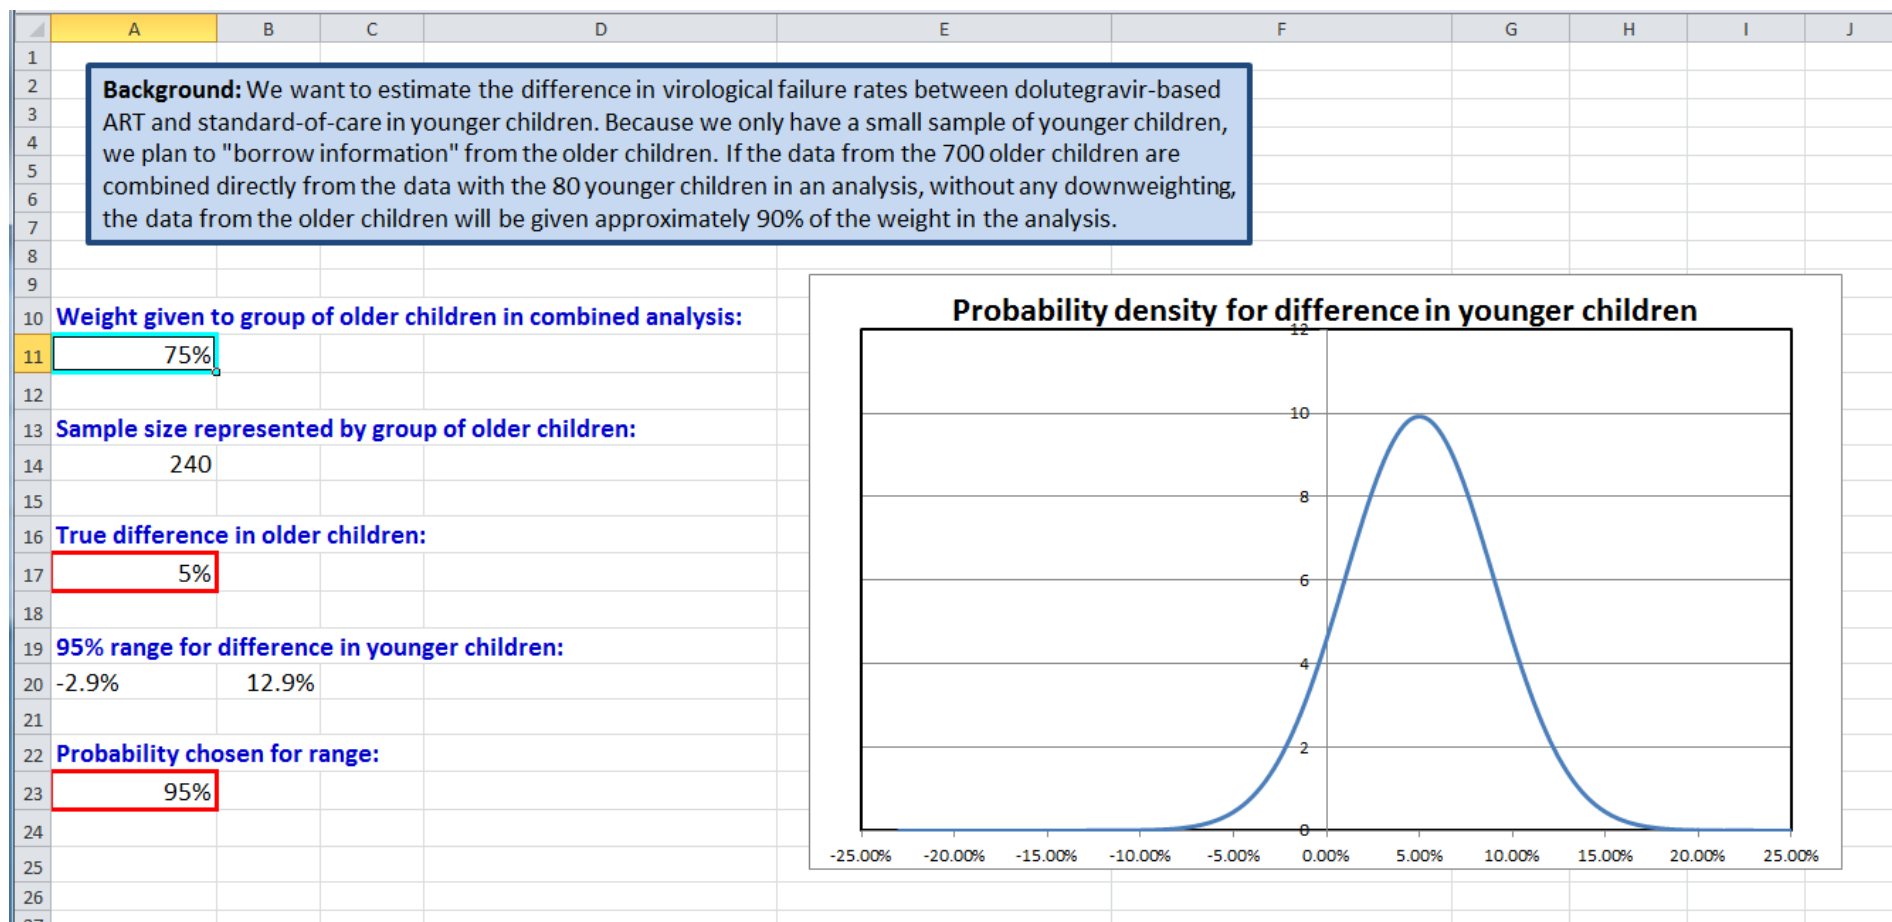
| | A | B | C | D | E | F | G | H | I | J |
|---|---|---|---|---|---|---|---|---|---|---|
| 1 | | | | | | | | | | |
| 2 | | | | | | | | | | |
| 3 | | | | | | | | | | |
| 4 | | | | | | | | | | |
| 5 | | | | | | | | | | |
| 6 | | | | | | | | | | |
| 7 | | | | | | | | | | |
| 8 | | | | | | | | | | |
| 9 | | | | | | | | | | |
| 10 | Weight given to group of older children in combined analysis: | | | | | | | | | |
| 11 | 75% | | | | | | | | | |
| 12 | | | | | | | | | | |
| 13 | Sample size represented by group of older children: | | | | | | | | | |
| 14 | 240 | | | | | | | | | |
| 15 | | | | | | | | | | |
| 16 | True difference in older children: | | | | | | | | | |
| 17 | 5% | | | | | | | | | |
| 18 | | | | | | | | | | |
| 19 | 95% range for difference in younger children: | | | | | | | | | |
| 20 | -2.9% | 12.9% | | | | | | | | |
| 21 | | | | | | | | | | |
| 22 | Probability chosen for range: | | | | | | | | | |
| 23 | 95% | | | | | | | | | |
| 24 | | | | | | | | | | |
| 25 | | | | | | | | | | |
| 26 | | | | | | | | | | |

**Background:** We want to estimate the difference in virological failure rates between dolutegravir-based ART and standard-of-care in younger children. Because we only have a small sample of younger children, we plan to "borrow information" from the older children. If the data from the 700 older children are combined directly from the data with the 80 younger children in an analysis, without any downweighting, the data from the older children will be given approximately 90% of the weight in the analysis.

Probability density for difference in younger children

12
10
8
6
4
2
0

-25.00% -20.00% -15.00% -10.00% -5.00% 0.00% 5.00% 10.00% 15.00% 20.00% 25.00%